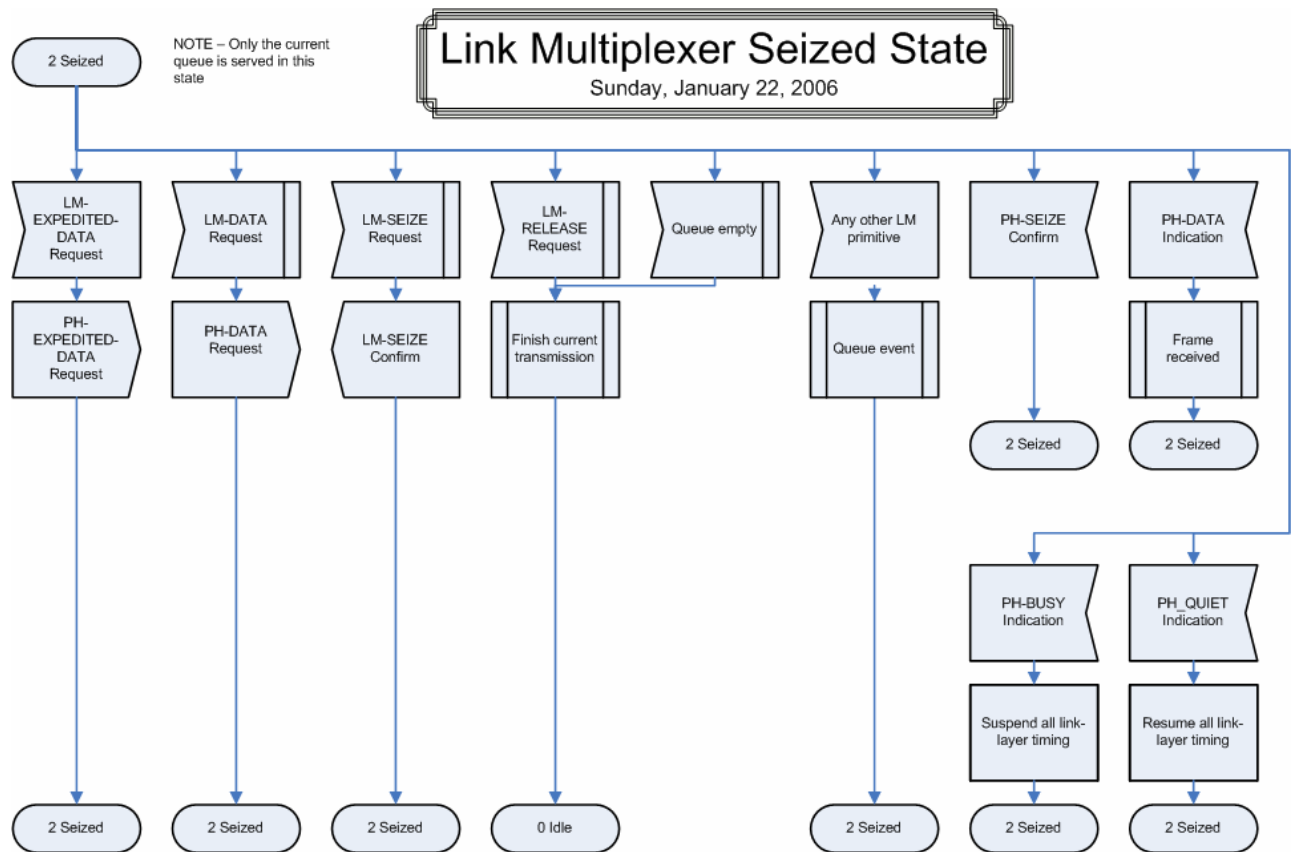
Link Multiplexer Seized State
Sunday, January 22, 2006

2 Seized

NOTE – Only the current queue is served in this state

LM-EXPEDITED-DATA Request

PH-EXPEDITED-DATA Request

2 Seized

LM-DATA Request

PH-DATA Request

2 Seized

LM-SEIZE Request

LM-SEIZE Confirm

2 Seized

LM-RELEASE Request

Queue empty

Finish current transmission

0 Idle

Any other LM primitive

Queue event

2 Seized

PH-SEIZE Confirm

2 Seized

PH-DATA Indication

Frame received

2 Seized

PH-BUSY Indication

Suspend all link-layer timing

2 Seized

PH_QUIET Indication

Resume all link-layer timing

2 Seized